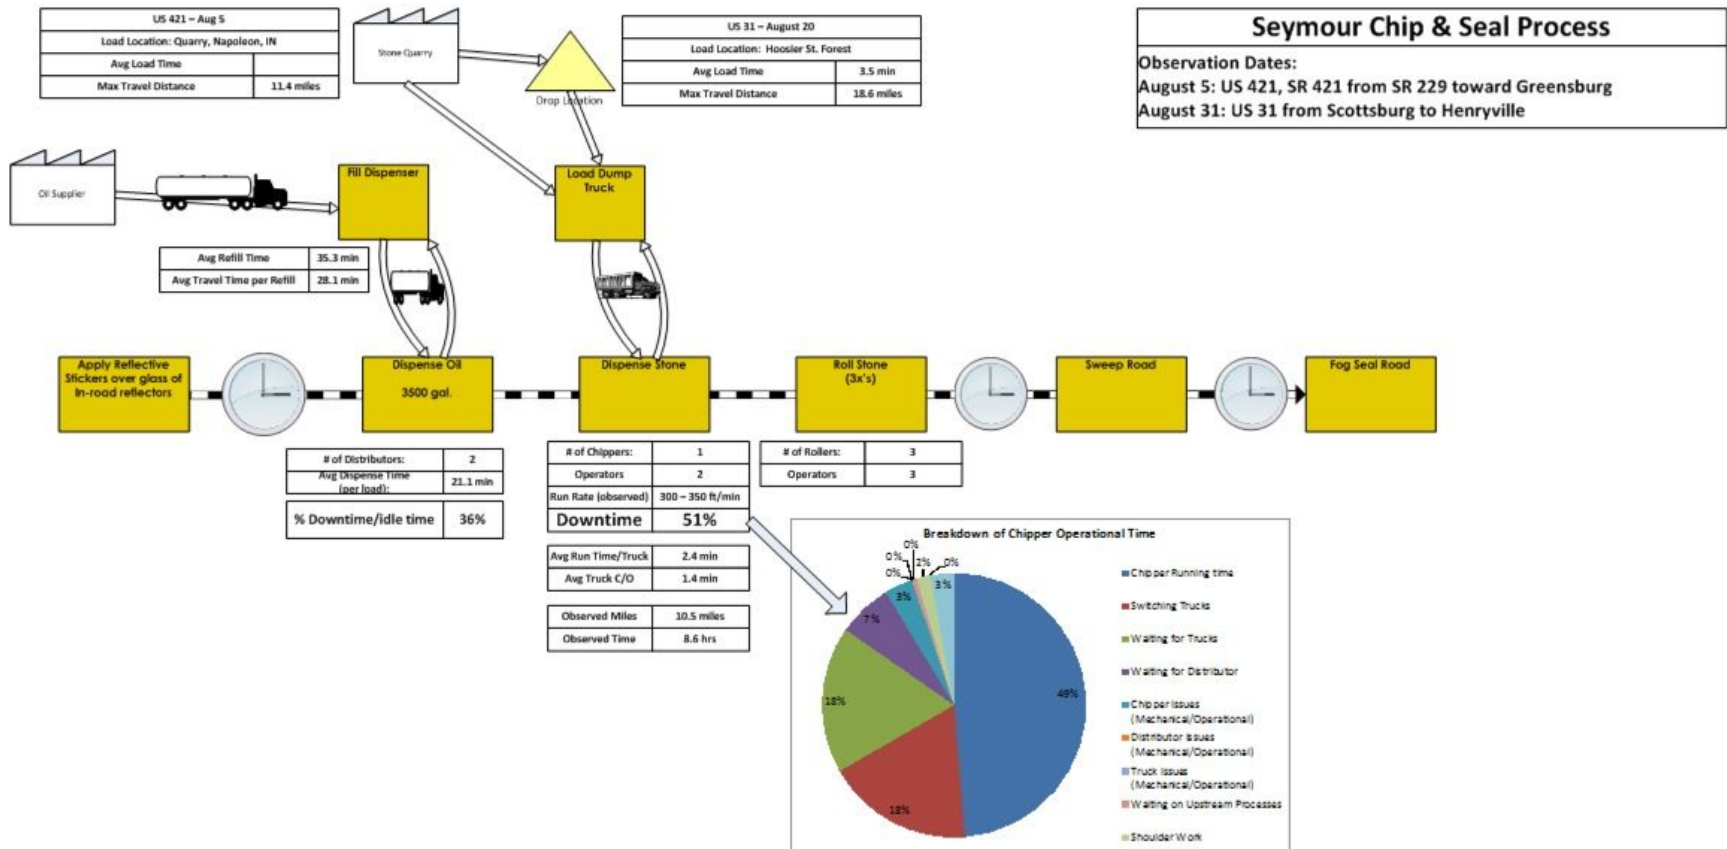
| US 421 – Aug 5 | |
|---|---|
| Load Location: Quarry, Napoleon, IN | |
| Avg Load Time | |
| Max Travel Distance | 11.4 miles |

Stone Quarry

Drop Location

| US 31 – August 20 | |
|---|---|
| Load Location: Hoosier St. Forest | |
| Avg Load Time | 3.5 min |
| Max Travel Distance | 18.6 miles |

Seymour Chip & Seal Process

Observation Dates:
August 5: US 421, SR 421 from SR 229 toward Greensburg
August 31: US 31 from Scottsburg to Henryville

Oil Supplier

Fill Dispenser

Load Dump Truck

| Avg Refill Time | 35.3 min |
|---|---|
| Avg Travel Time per Refill | 28.1 min |

Apply Reflective Stickers over glass of in-road reflectors

Dispense Oil
3500 gal.

Dispense Stone

Roll Stone (3x's)

Sweep Road

Fog Seal Road

| # of Distributors: | 2 |
|---|---|
| Avg Dispense Time (per load): | 21.1 min |

| % Downtime/idle time | 36% |
|---|---|

| # of Chippers: | 1 |
|---|---|
| Operators | 2 |
| Run Rate (observed) | 300 – 350 ft/min |
| Downtime | 51% |

| # of Rollers: | 3 |
|---|---|
| Operators | 3 |

| Avg Run Time/Truck | 2.4 min |
|---|---|
| Avg Truck C/O | 1.4 min |

| Observed Miles | 10.5 miles |
|---|---|
| Observed Time | 8.6 hrs |

Breakdown of Chipper Operational Time

0% 0% 0% 2% 0% 0% 3% 3% 7% 18% 49% 18%

Chipper Running time
Switching Trucks
Waiting for Trucks
Waiting for Distributor
Chipper Issues (Mechanical/Operational)
Distributor Issues (Mechanical/Operational)
Truck Issues (Mechanical/Operational)
Waiting on Upstream Processes
Shoulder Work